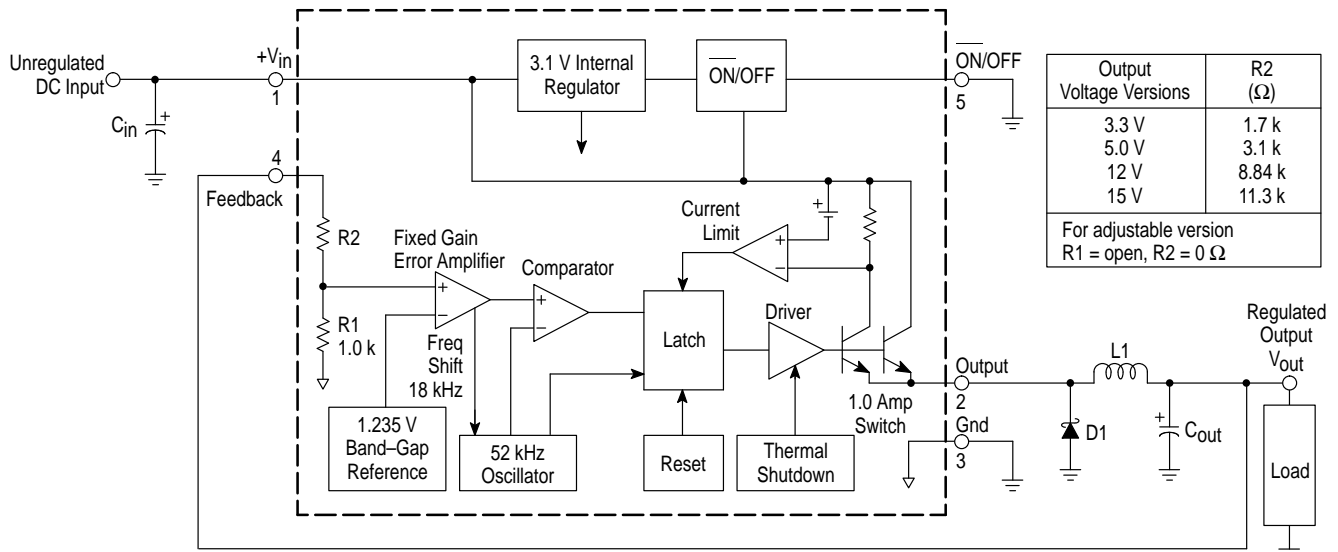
Unregulated DC Input

$C_{in}$

+

$+V_{in}$

1

4

Feedback

R2

R1
1.0 k

3.1 V Internal Regulator

$\overline{ON}$/OFF

$\overline{ON}$/OFF

5

Fixed Gain Error Amplifier

+

−

Freq Shift 18 kHz

Comparator

+

−

Current Limit

+

−

+

Latch

Driver

1.235 V Band–Gap Reference

52 kHz Oscillator

Reset

Thermal Shutdown

1.0 Amp Switch

Output

2

Gnd

3

L1

D1

+

$C_{out}$

Regulated Output $V_{out}$

Load

| Output Voltage Versions | R2 ($\Omega$) |
|---|---|
| 3.3 V | 1.7 k |
| 5.0 V | 3.1 k |
| 12 V | 8.84 k |
| 15 V | 11.3 k |
| For adjustable version R1 = open, R2 = 0 $\Omega$ | |